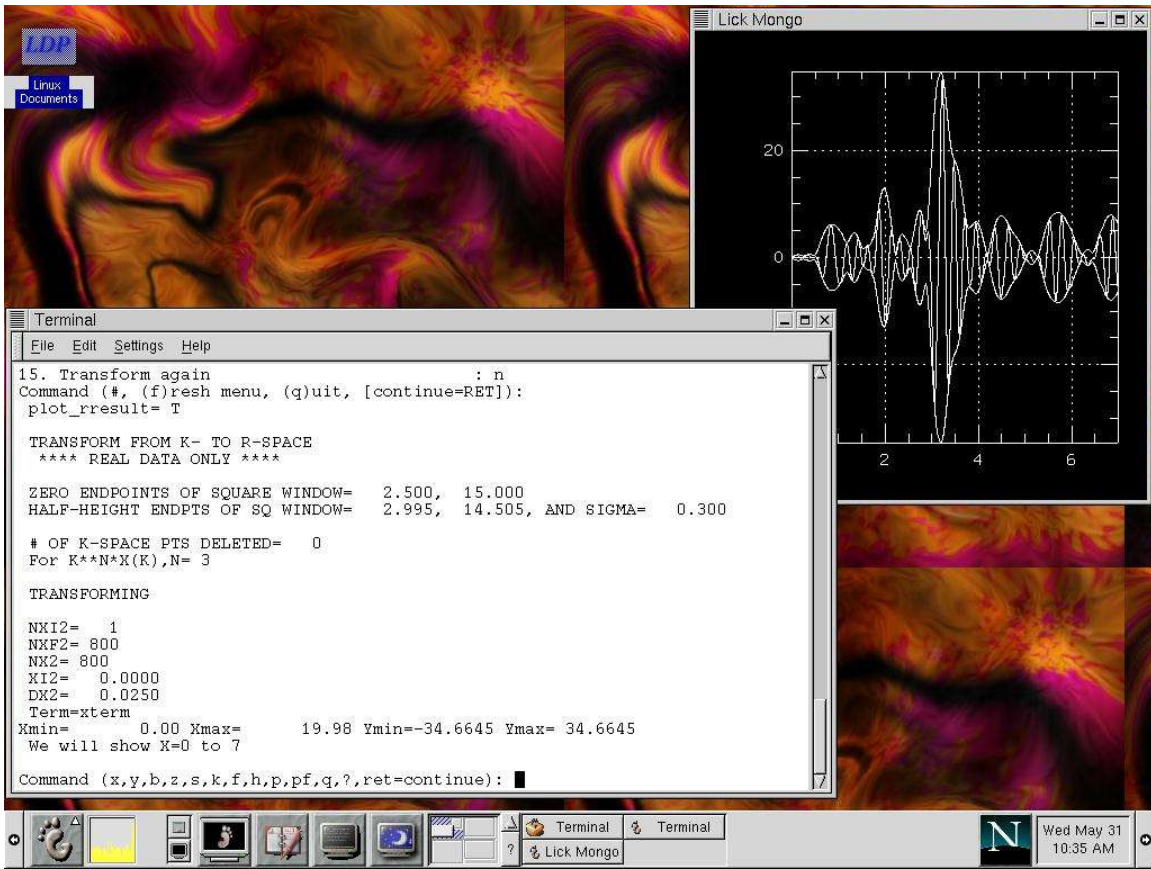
LDP
Linux Documents

Lick Mongo

20
0
2
4
6

Terminal
File Edit Settings Help
15. Transform again : n
Command (#, (f)resh menu, (q)uit, [continue=RET]):
plot_rresult= T

TRANSFORM FROM K- TO R-SPACE
**** REAL DATA ONLY ****

ZERO ENDPOINTS OF SQUARE WINDOW= 2.500, 15.000
HALF-HEIGHT ENDPTS OF SQ WINDOW= 2.995, 14.505, AND SIGMA= 0.300

# OF K-SPACE PTS DELETED= 0
For K**N*X(K),N= 3

TRANSFORMING

NXI2= 1
NXF2= 800
NX2= 800
XI2= 0.0000
DX2= 0.0250
Term=xterm
Xmin= 0.00 Xmax= 19.98 Ymin=-34.6645 Ymax= 34.6645
We will show X=0 to 7

Command (x,y,b,z,s,k,f,h,p,pf,q,?,ret=continue):

Terminal
Terminal
Lick Mongo
Wed May 31
10:35 AM